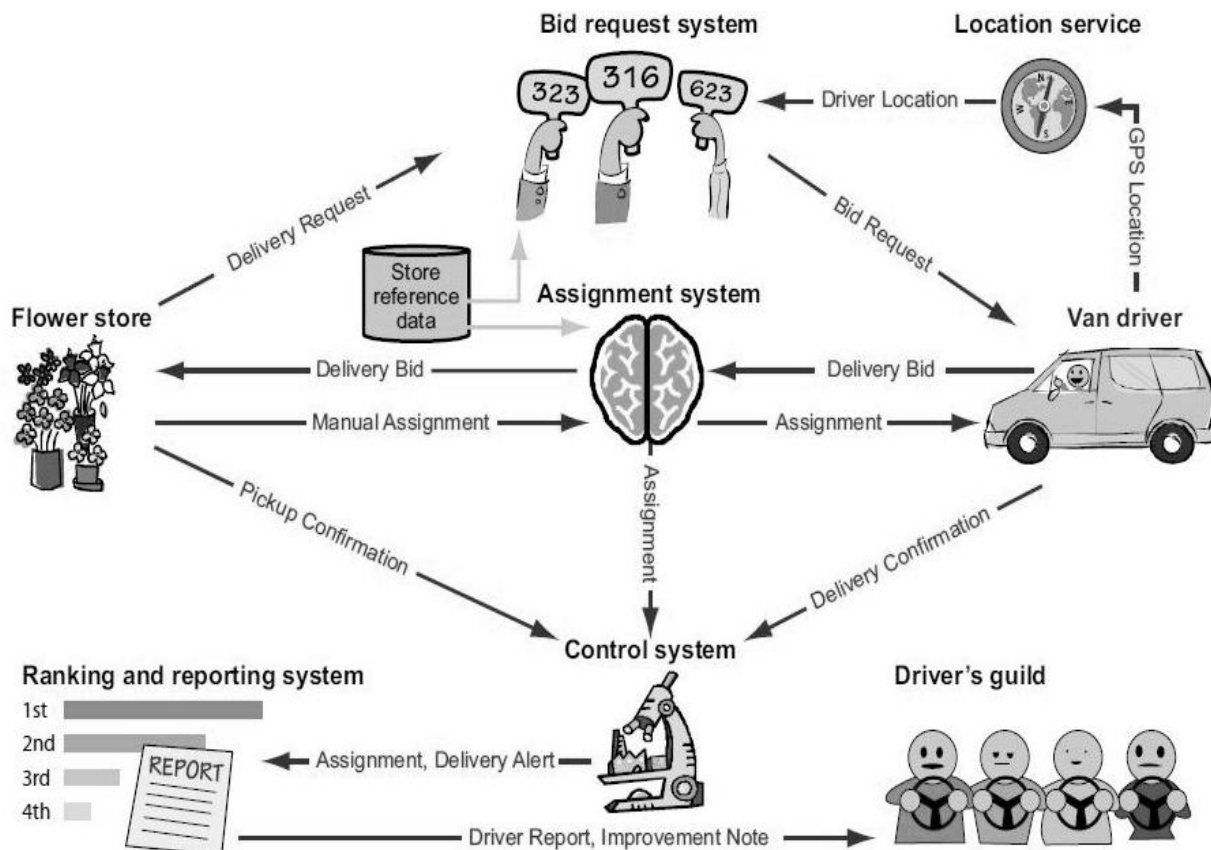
Bid request system

Location service

323 316 623

Driver Location

GPS Location

Delivery Request

Bid Request

Store reference data

Assignment system

Flower store

Van driver

Delivery Bid

Delivery Bid

Manual Assignment

Assignment

Assignment

Pickup Confirmation

Delivery Confirmation

Control system

Ranking and reporting system

Driver's guild

1st

2nd

3rd

4th

REPORT

Assignment, Delivery Alert

Driver Report, Improvement Note